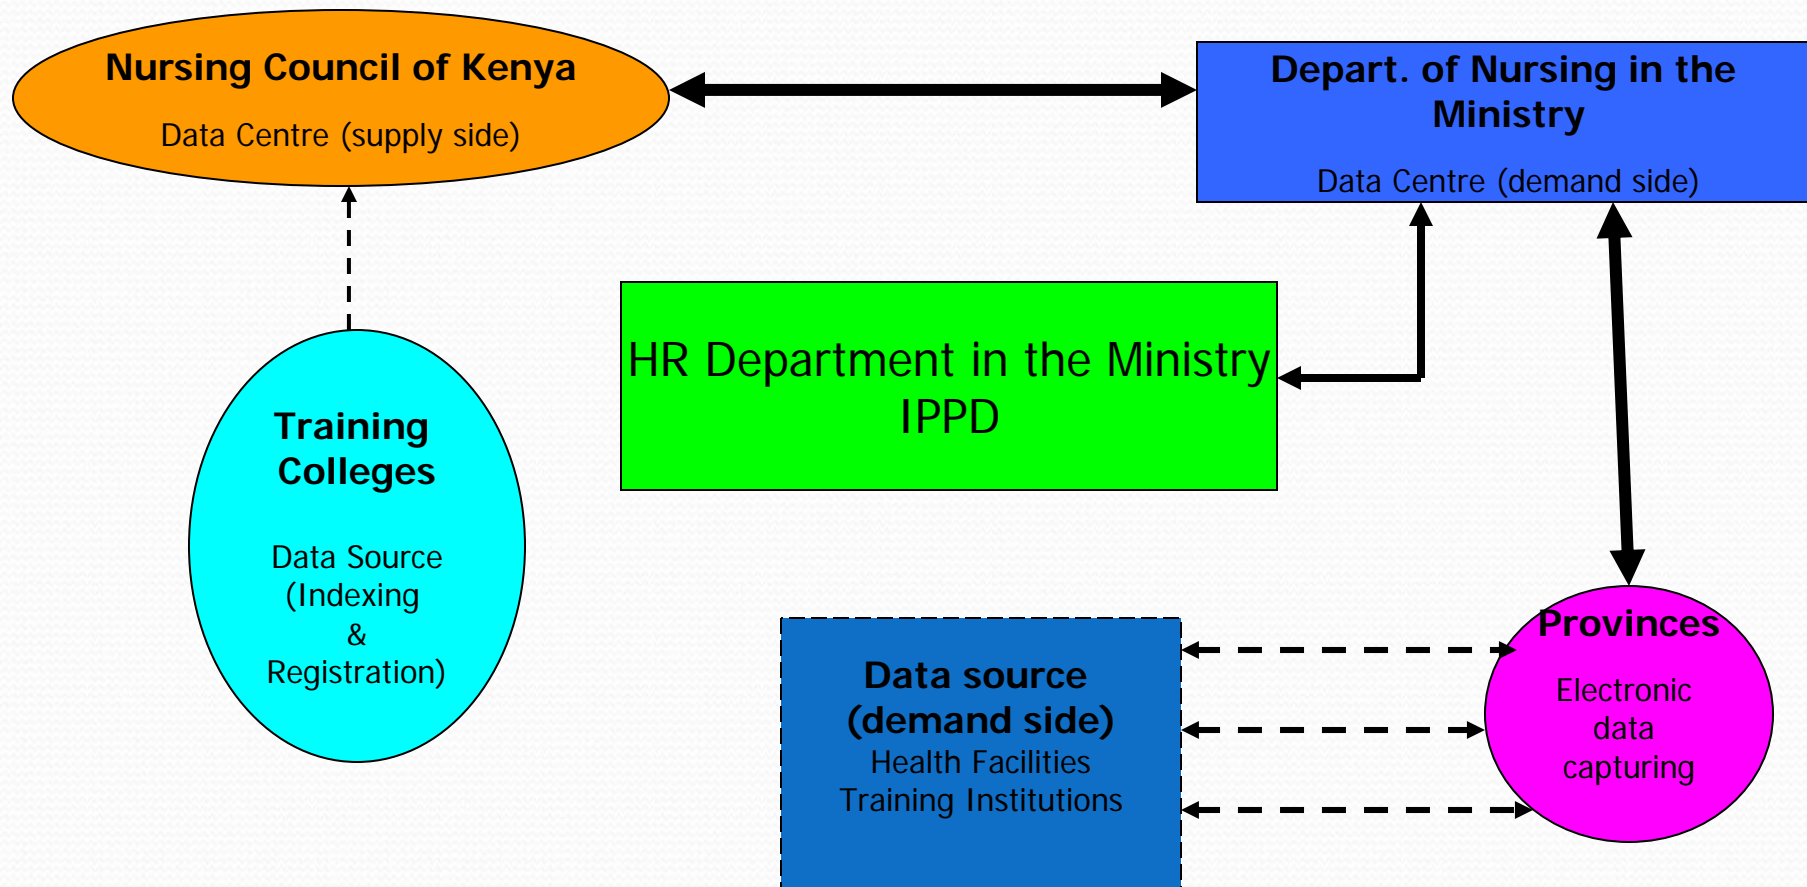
Nursing Council of Kenya

Data Centre (supply side)

Depart. of Nursing in the Ministry

Data Centre (demand side)

HR Department in the Ministry IPPD

Training Colleges

Data Source (Indexing & Registration)

Data source (demand side)
Health Facilities
Training Institutions

Provinces

Electronic data capturing